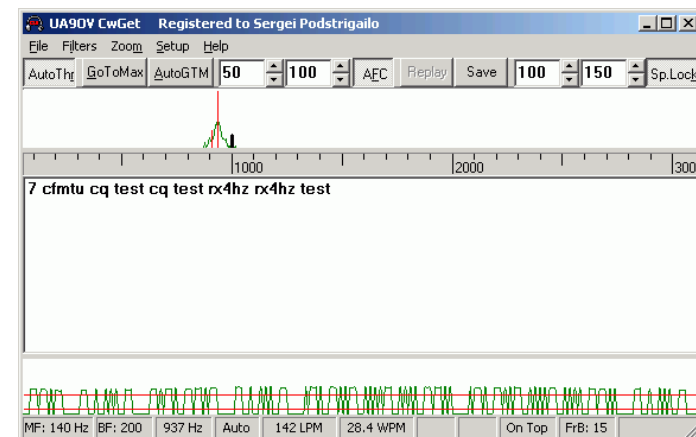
UA9OV CwGet Registered to Sergei Podstrigailo

File Filters Zoom Setup Help

AutoThr GoToMax AutoGTM 50 100 AFC Replay Save 100 150 Sp.Lock

1000 2000 300

7 cfmtu cq test cq test rx4hz rx4hz test

MF: 140 Hz BF: 200 937 Hz Auto 142 LPM 28.4 WPM On Top FrB: 15